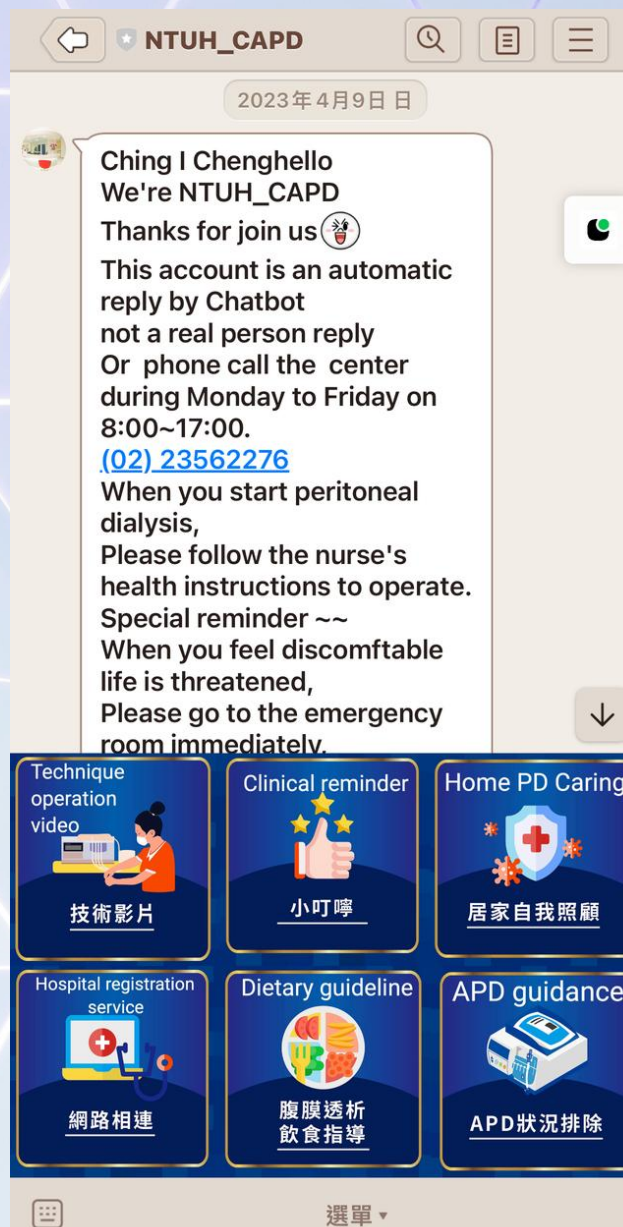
NTUH_CAPD

2023年4月9日 日

Ching I Chenghello
We're NTUH_CAPD
Thanks for join us
This account is an automatic reply by Chatbot
not a real person reply
Or phone call the center during Monday to Friday on 8:00~17:00.
(02) 23562276
When you start peritoneal dialysis,
Please follow the nurse's health instructions to operate.
Special reminder ~~
When you feel discomftable life is threatened,
Please go to the emergency room immediately.

Technique operation video
技術影片

Clinical reminder
小叮嚀

Home PD Caring
居家自我照顧

Hospital registration service
網路相連

Dietary guideline
腹膜透析飲食指導

APD guidance
APD狀況排除

選單